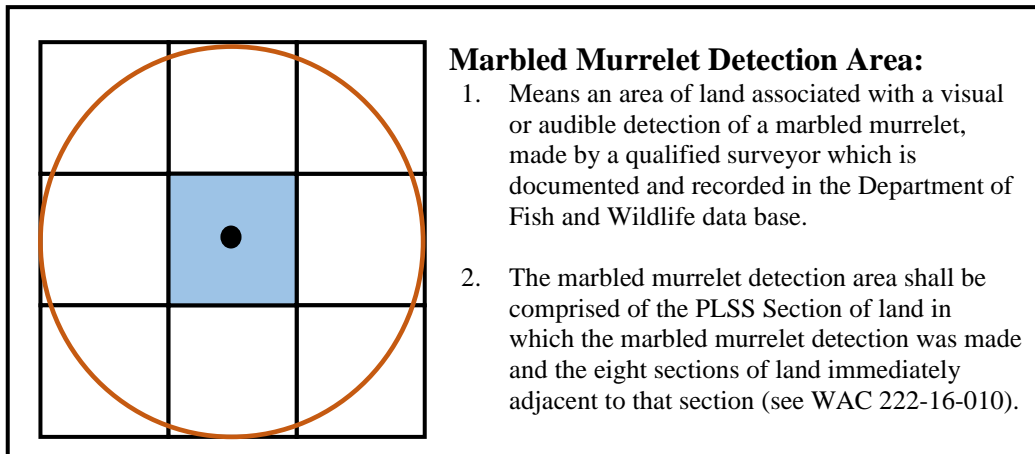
Marbled Murrelet Detection Area:

1. Means an area of land associated with a visual or audible detection of a marbled murrelet, made by a qualified surveyor which is documented and recorded in the Department of Fish and Wildlife data base.

2. The marbled murrelet detection area shall be comprised of the PLSS Section of land in which the marbled murrelet detection was made and the eight sections of land immediately adjacent to that section (see WAC 222-16-010).